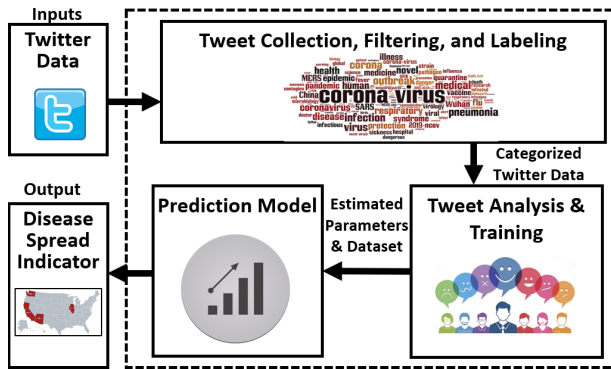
Inputs

Twitter Data

Tweet Collection, Filtering, and Labeling

illness corona virus health medicine novel outbreak medical MERS epidemic quarantine China pandemic human SARS respiratory vaccine coronavirus Wuhan flu disease infection syndrome pneumonia virus protection 2019-nCoV

Categorized Twitter Data

Output

Disease Spread Indicator

Prediction Model

Estimated Parameters & Dataset

Tweet Analysis & Training